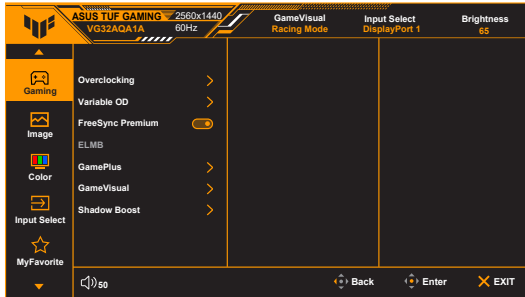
ASUS TUF GAMING VG32AQA1A
2560x1440 60Hz
GameVisual
Racing Mode
Input Select
DisplayPort 1
Brightness
65

Gaming
Image
Color
Input Select
MyFavorite

Overclocking
Variable OD
FreeSync Premium
ELMB
GamePlus
GameVisual
Shadow Boost

50
Back
Enter
EXIT